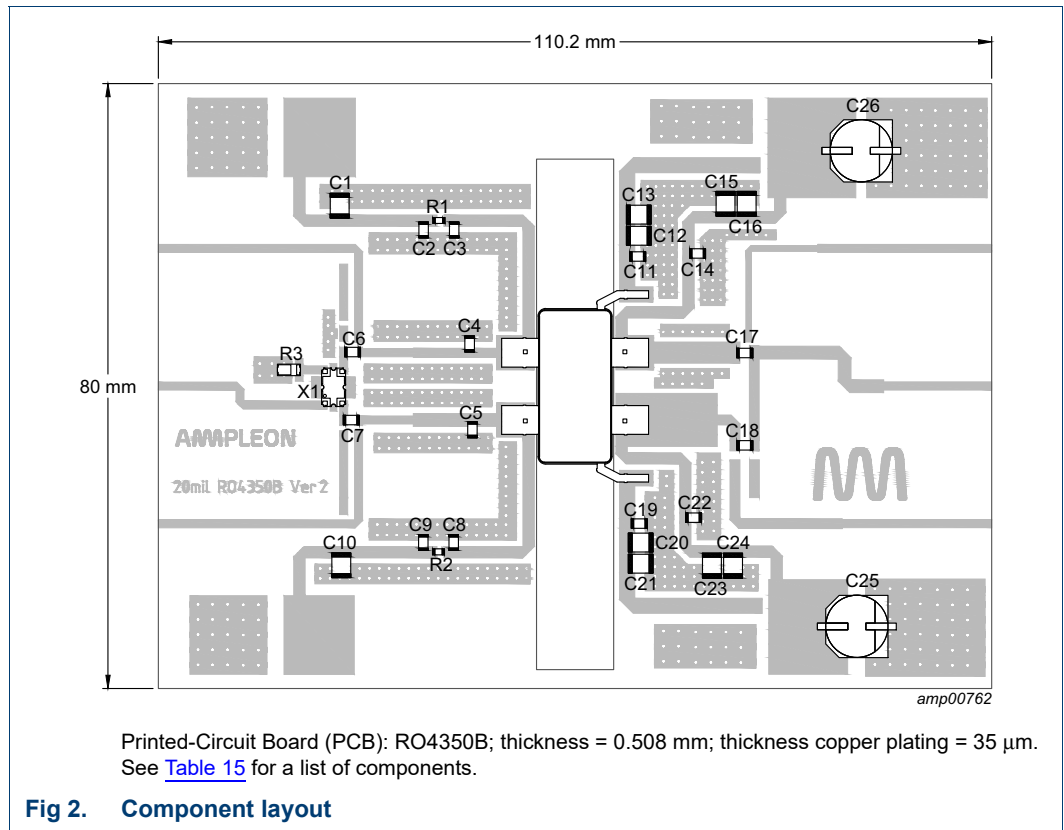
110.2 mm

80 mm

C1
R1
C2 C3
C26
C13
C15
C16
C12
C11
C14
C6
C4
C17
R3
X1
C5
C7
C18
AMPLEON
20mil RO4350B Ver 2
C22
C19
C20
C9 C8
C24
C10
R2
C21
C23
C25

amp00762

Printed-Circuit Board (PCB): RO4350B; thickness = 0.508 mm; thickness copper plating = 35 μm. See Table 15 for a list of components.

Fig 2. Component layout